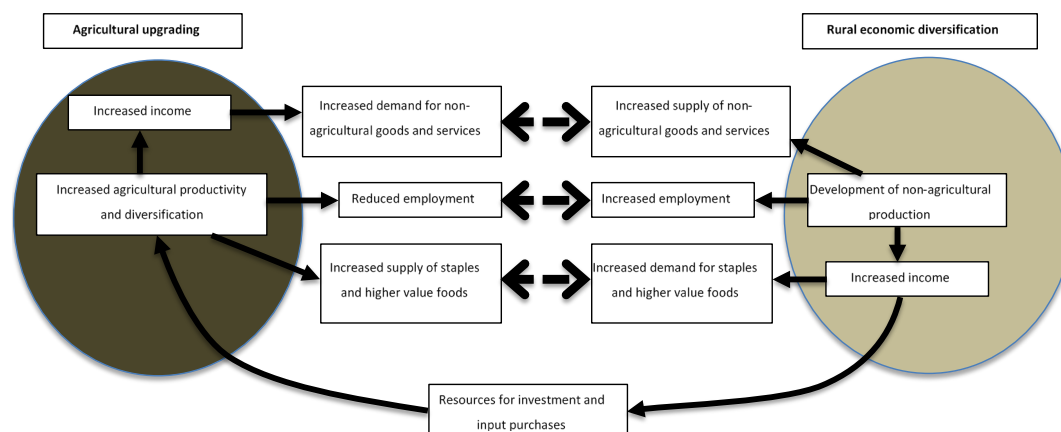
Agricultural upgrading

Rural economic diversification

Increased income

Increased demand for non-agricultural goods and services

Increased supply of non-agricultural goods and services

Increased agricultural productivity and diversification

Reduced employment

Increased employment

Development of non-agricultural production

Increased supply of staples and higher value foods

Increased demand for staples and higher value foods

Increased income

Resources for investment and input purchases